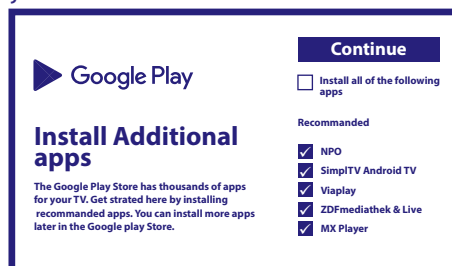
Google Play

Install Additional apps

The Google Play Store has thousands of apps for your TV. Get strated here by installing recommanded apps. You can install more apps later in the Google play Store.

Continue

Install all of the following apps

Recommanded

NPO

SimplTV Android TV

Viaplay

ZDFmediathek & Live

MX Player